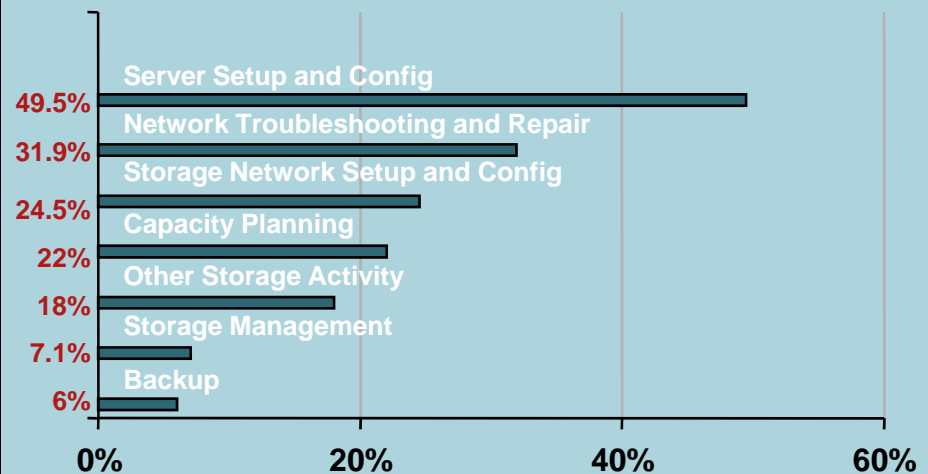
Server Setup and Config
49.5%
Network Troubleshooting and Repair
31.9%
Storage Network Setup and Config
24.5%
Capacity Planning
22%
Other Storage Activity
18%
Storage Management
7.1%
Backup
6%

0% 20% 40% 60%